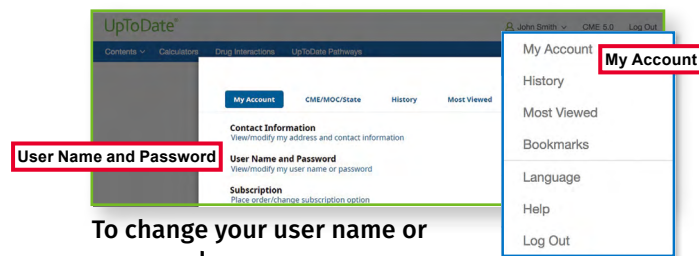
UpToDate®

John Smith ∨ CME 5.0 Log Out

Contents ∨ Calculators Drug Interactions UpToDate Pathways

My Account CME/MOC/State History Most Viewed

Contact Information
View/modify my address and contact information

User Name and Password
View/modify my user name or password

Subscription
Place order/change subscription option

User Name and Password

My Account
History
Most Viewed
Bookmarks
Language
Help
Log Out

My Account

To change your user name or